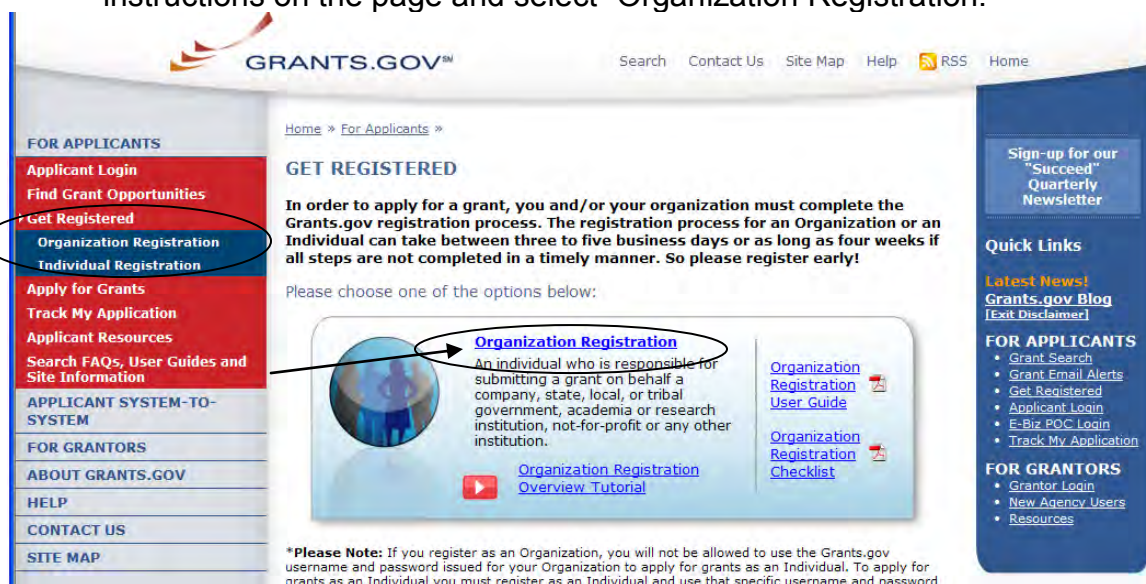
GRANTS.GOV℠

Search Contact Us Site Map Help RSS Home

FOR APPLICANTS
Applicant Login
Find Grant Opportunities
Get Registered
Organization Registration
Individual Registration
Apply for Grants
Track My Application
Applicant Resources
Search FAQs, User Guides and Site Information
APPLICANT SYSTEM-TO-SYSTEM
FOR GRANTORS
ABOUT GRANTS.GOV
HELP
CONTACT US
SITE MAP

Home » For Applicants »

GET REGISTERED

In order to apply for a grant, you and/or your organization must complete the Grants.gov registration process. The registration process for an Organization or an Individual can take between three to five business days or as long as four weeks if all steps are not completed in a timely manner. So please register early!

Please choose one of the options below:

Organization Registration
An individual who is responsible for submitting a grant on behalf a company, state, local, or tribal government, academia or research institution, not-for-profit or any other institution.

Organization Registration Overview Tutorial

Organization Registration User Guide

Organization Registration Checklist

*Please Note: If you register as an Organization, you will not be allowed to use the Grants.gov username and password issued for your Organization to apply for grants as an Individual. To apply for grants as an Individual you must register as an Individual and use that specific username and password

Sign-up for our "Succeed" Quarterly Newsletter

Quick Links

Latest News!
Grants.gov Blog
[Exit Disclaimer]

FOR APPLICANTS
• Grant Search
• Grant Email Alerts
• Get Registered
• Applicant Login
• E-Biz POC Login
• Track My Application

FOR GRANTORS
• Grantor Login
• New Agency Users
• Resources